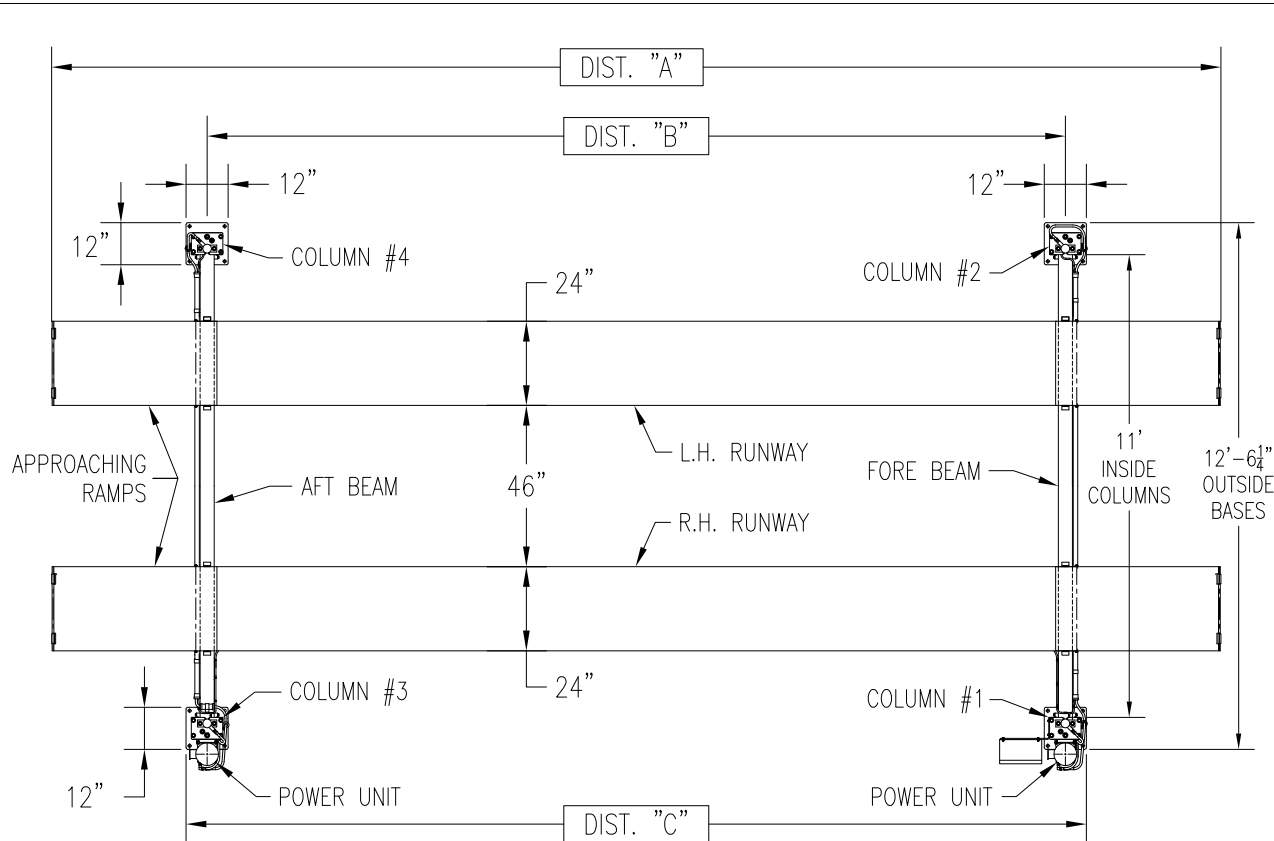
DIST. "A"

DIST. "B"

12"

12"

12"

COLUMN #4

COLUMN #2

24"

APPROACHING RAMPS

AFT BEAM

46"

L.H. RUNWAY

FORE BEAM

11' INSIDE COLUMNS

$12'-6\frac{1}{4}"$ OUTSIDE BASES

R.H. RUNWAY

24"

COLUMN #3

COLUMN #1

12"

POWER UNIT

POWER UNIT

DIST. "C"